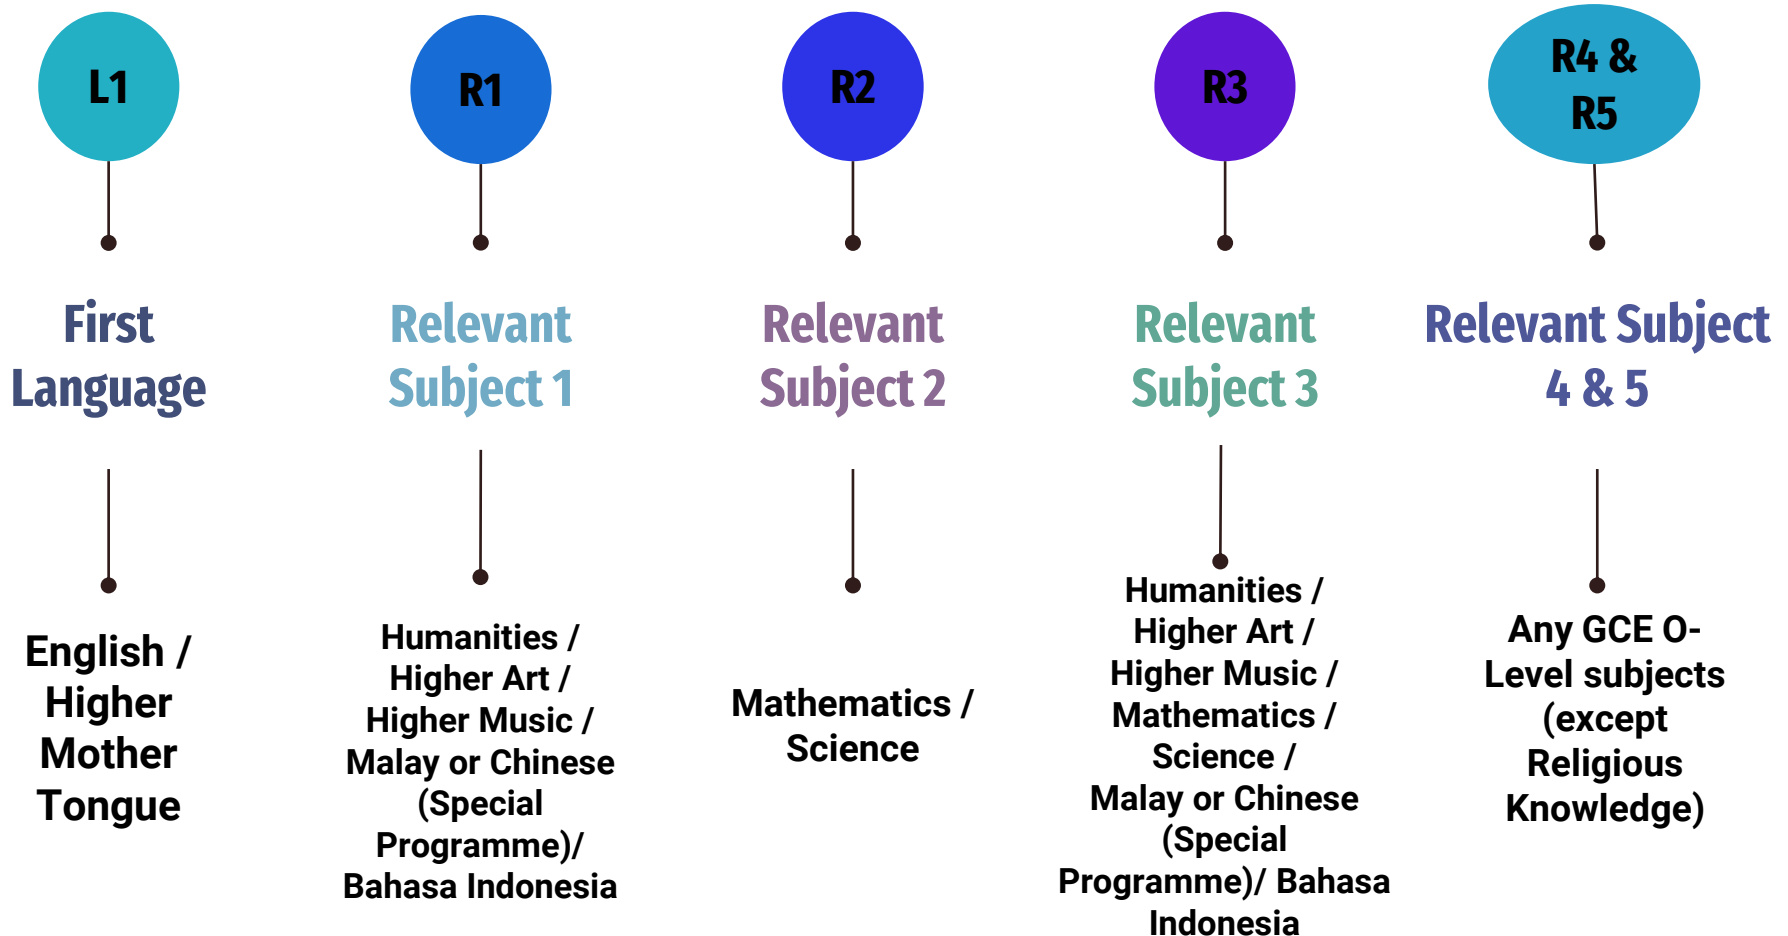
L1

First Language

English / Higher Mother Tongue

R1

Relevant Subject 1

Humanities / Higher Art / Higher Music / Malay or Chinese (Special Programme)/ Bahasa Indonesia

R2

Relevant Subject 2

Mathematics / Science

R3

Relevant Subject 3

Humanities / Higher Art / Higher Music / Mathematics / Science / Malay or Chinese (Special Programme)/ Bahasa Indonesia

R4 & R5

Relevant Subject 4 & 5

Any GCE O-Level subjects (except Religious Knowledge)